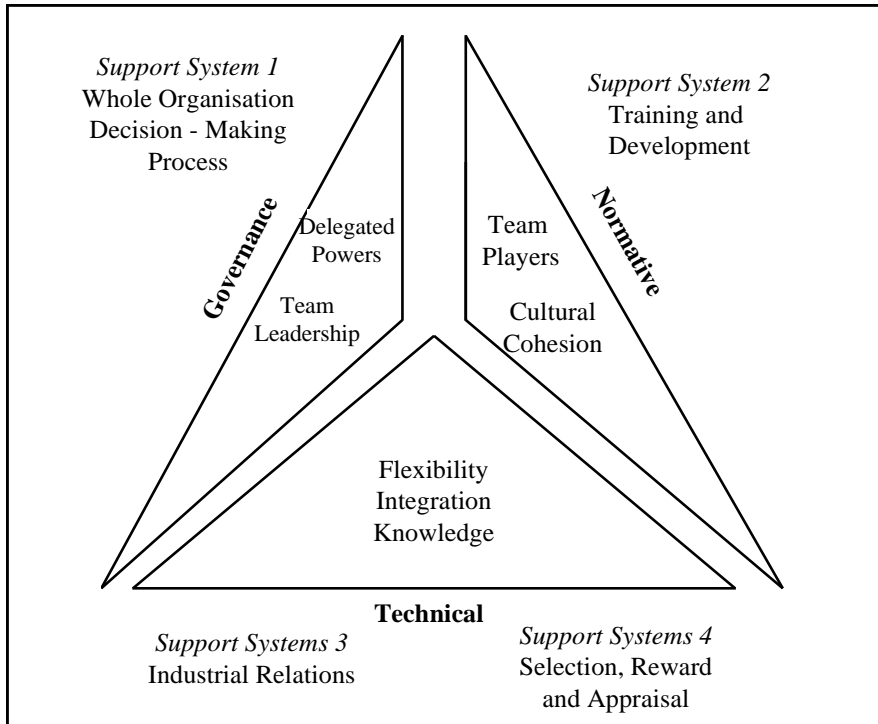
*Support System 1*
Whole Organisation Decision - Making Process

*Support System 2*
Training and Development

**Governance**

Delegated Powers

Team Leadership

**Normative**

Team Players

Cultural Cohesion

Flexibility
Integration
Knowledge

**Technical**

*Support Systems 3*
Industrial Relations

*Support Systems 4*
Selection, Reward and Appraisal